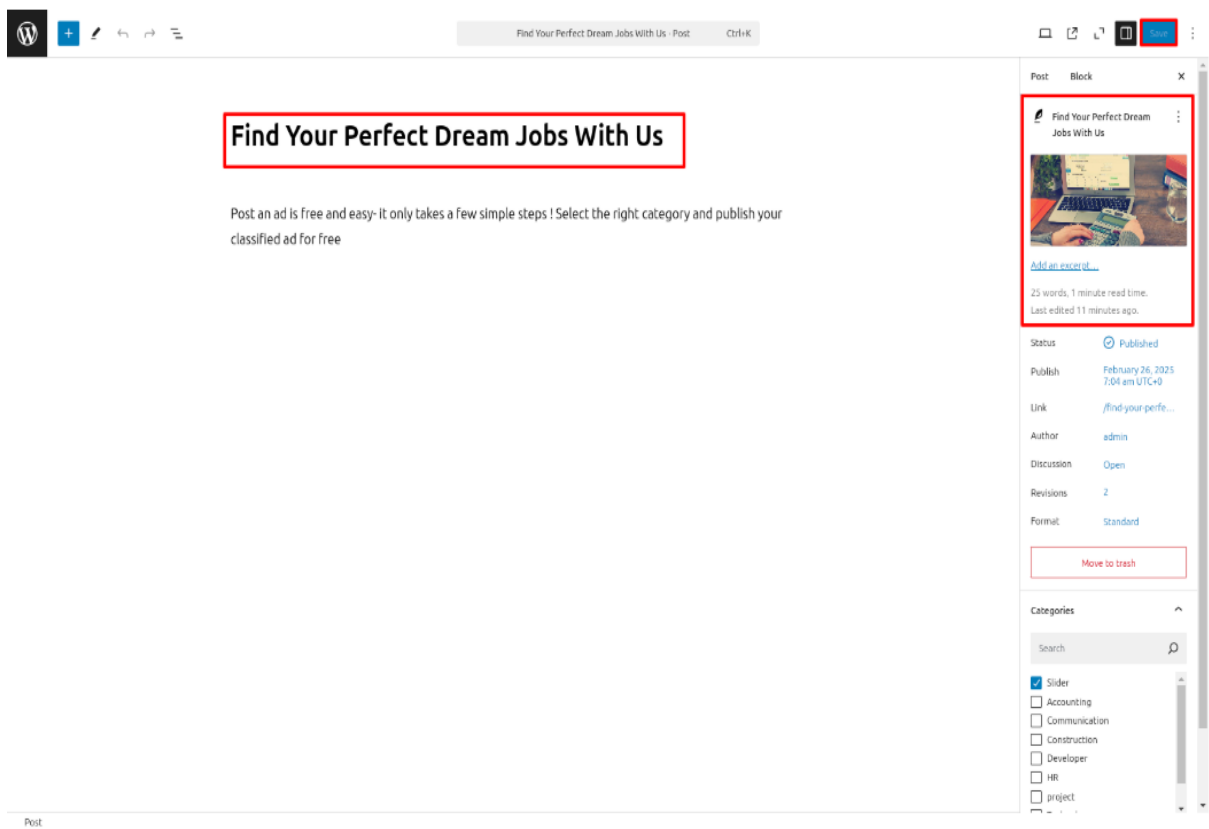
Find Your Perfect Dream Jobs With Us · Post Ctrl+K

Save

Find Your Perfect Dream Jobs With Us

Post an ad is free and easy- it only takes a few simple steps ! Select the right category and publish your classified ad for free

Post Block ×

Find Your Perfect Dream Jobs With Us

Add an excerpt...

25 words, 1 minute read time.
Last edited 11 minutes ago.

| | |
|---|---|
| Status | Published |
| Publish | February 26, 2025 7:04 am UTC+0 |
| Link | /find-your-perfe... |
| Author | admin |
| Discussion | Open |
| Revisions | 2 |
| Format | Standard |

Move to trash

Categories

Search

Slider
Accounting
Communication
Construction
Developer
HR
project

Post